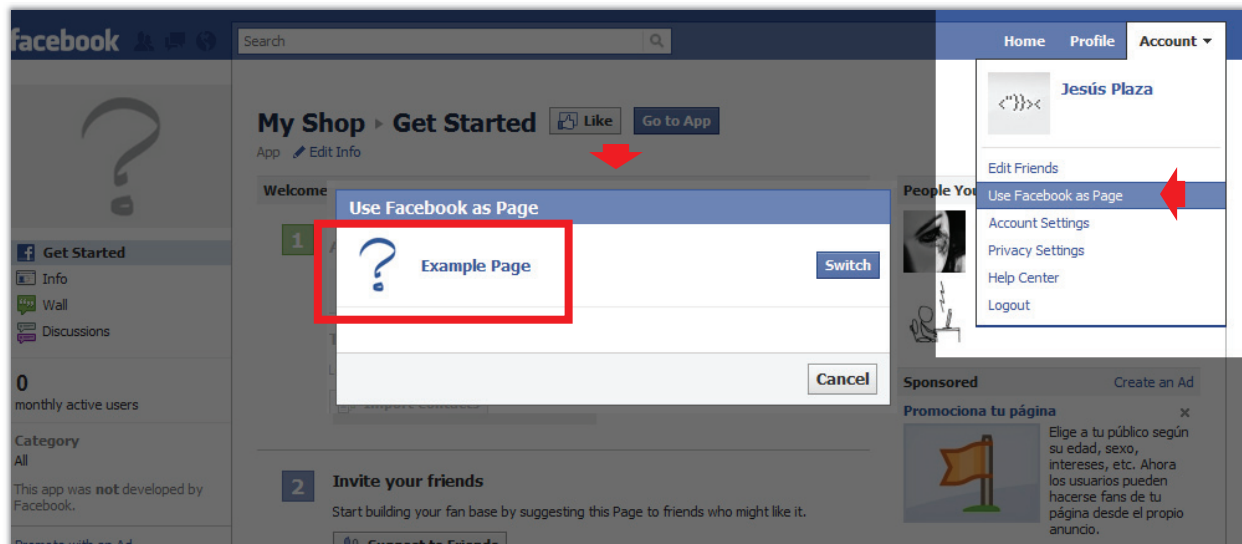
facebook

Search

Home Profile Account

<"}}>< Jesús Plaza

Edit Friends
Use Facebook as Page
Account Settings
Privacy Settings
Help Center
Logout

My Shop ▸ Get Started Like Go to App

App Edit Info

Welcome

Use Facebook as Page

Example Page

Switch

Cancel

People You

Get Started
Info
Wall
Discussions

0
monthly active users

Category
All

This app was **not** developed by Facebook.

2 Invite your friends
Start building your fan base by suggesting this Page to friends who might like it.

Sponsored Create an Ad

Promociona tu página

Elige a tu público según su edad, sexo, intereses, etc. Ahora los usuarios pueden hacerse fans de tu página desde el propio anuncio.